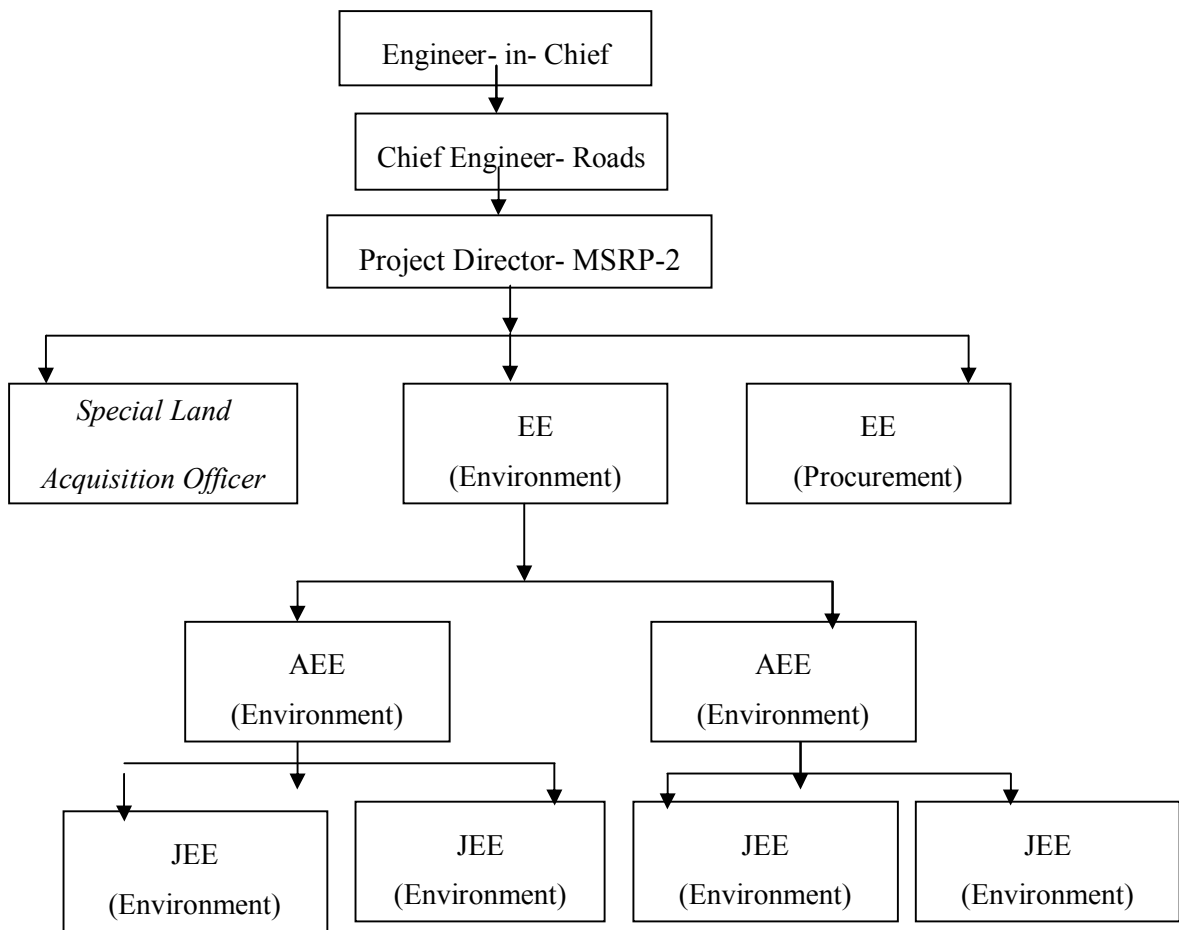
Engineer- in- Chief

Chief Engineer- Roads

Project Director- MSRP-2

*Special Land Acquisition Officer*

EE (Environment)

EE (Procurement)

AEE (Environment)

AEE (Environment)

JEE (Environment)

JEE (Environment)

JEE (Environment)

JEE (Environment)